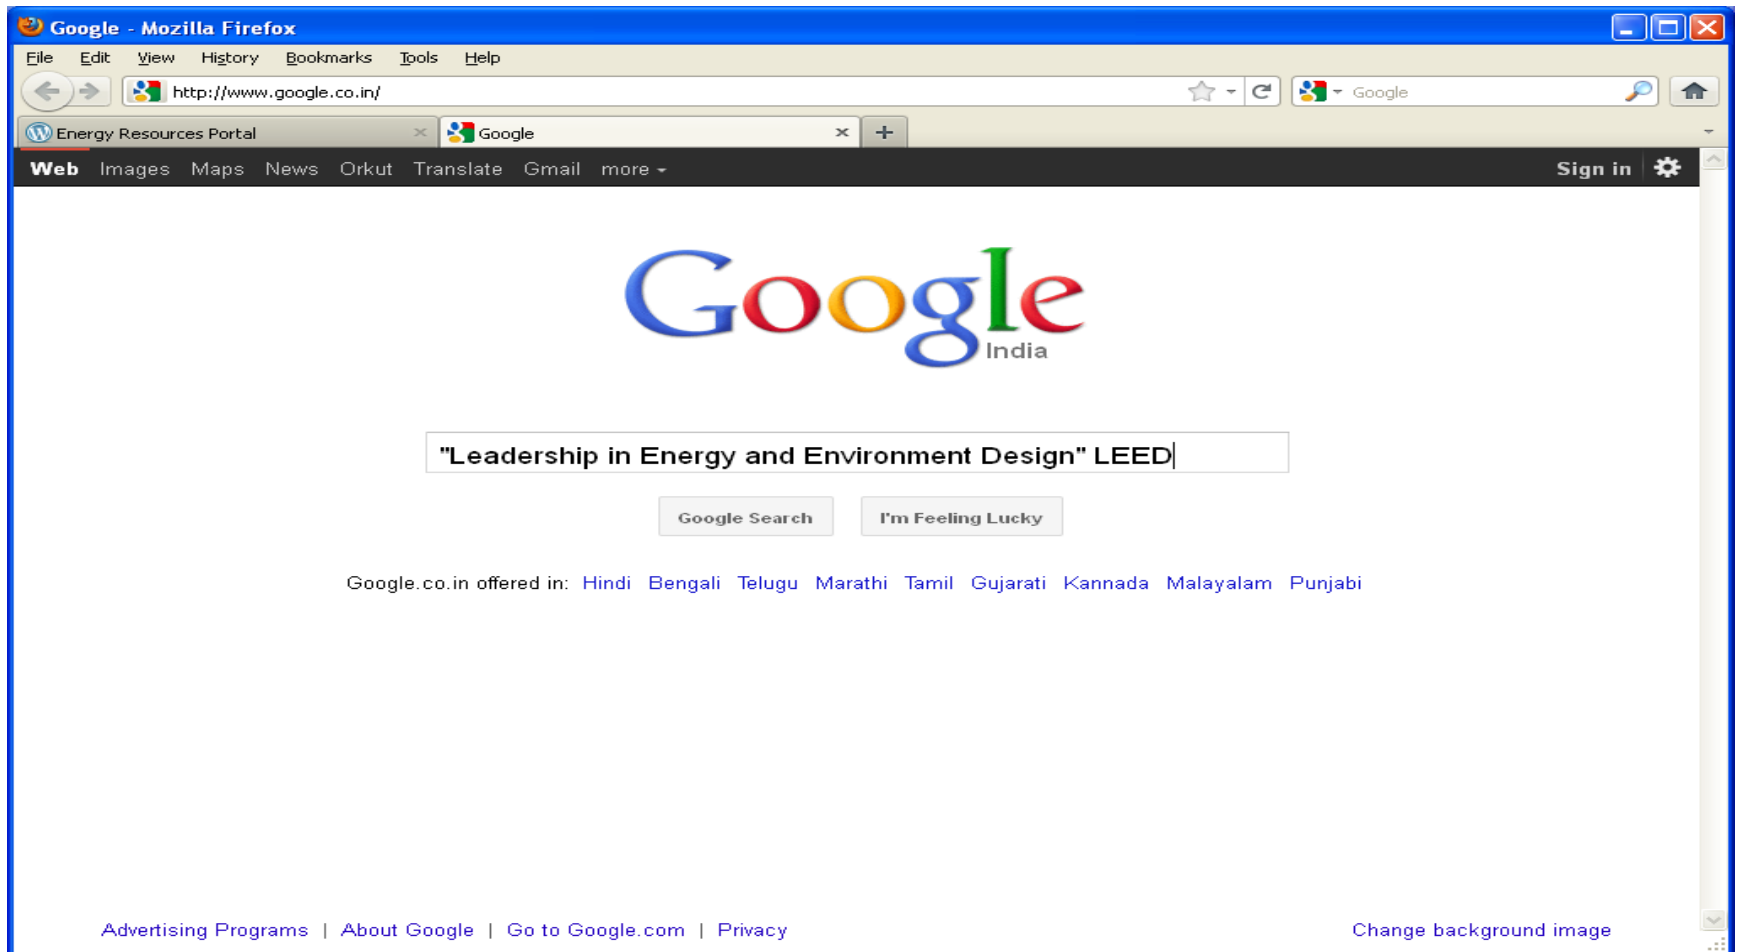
Google - Mozilla Firefox

File Edit View History Bookmarks Tools Help

http://www.google.co.in/

Google

Energy Resources Portal

Google

+

Web Images Maps News Orkut Translate Gmail more

Sign in

Google
India

"Leadership in Energy and Environment Design" LEED

Google Search I'm Feeling Lucky

Google.co.in offered in: Hindi Bengali Telugu Marathi Tamil Gujarati Kannada Malayalam Punjabi

Advertising Programs | About Google | Go to Google.com | Privacy

Change background image